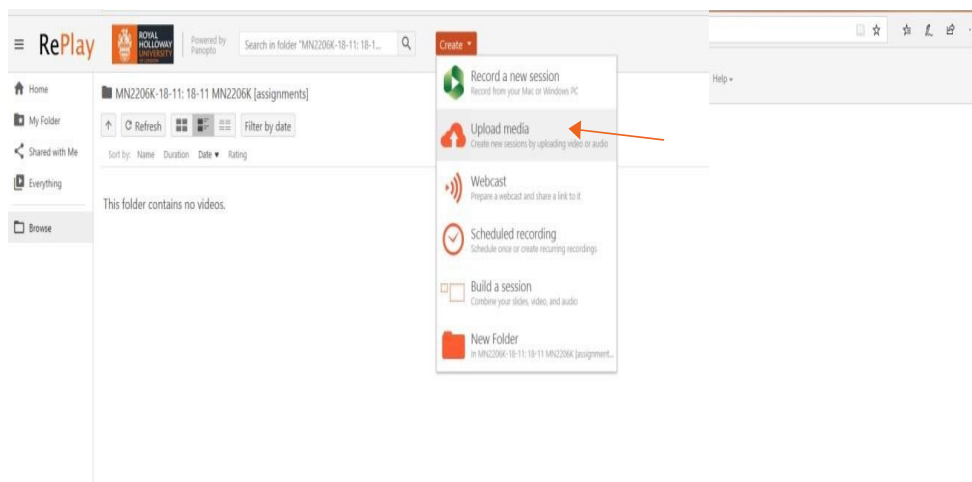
≡ RePlay ROYAL HOLLOWAY UNIVERSITY OF LONDON Powered by Panopto Search in folder "MN2206K-18-11: 18-1... Create ▾

Help ▾

Home
My Folder
Shared with Me
Everything
Browse

MN2206K-18-11: 18-11 MN2206K [assignments]

↑ Refresh Filter by date

Sort by: Name Duration Date ▾ Rating

This folder contains no videos.

Record a new session
Record from your Mac or Windows PC

Upload media
Create new sessions by uploading video or audio

Webcast
Prepare a webcast and share a link to it

Scheduled recording
Schedule once or create recurring recordings

Build a session
Combine your slides, video, and audio

New Folder
In MN2206K-18-11: 18-11 MN2206K [assignment...